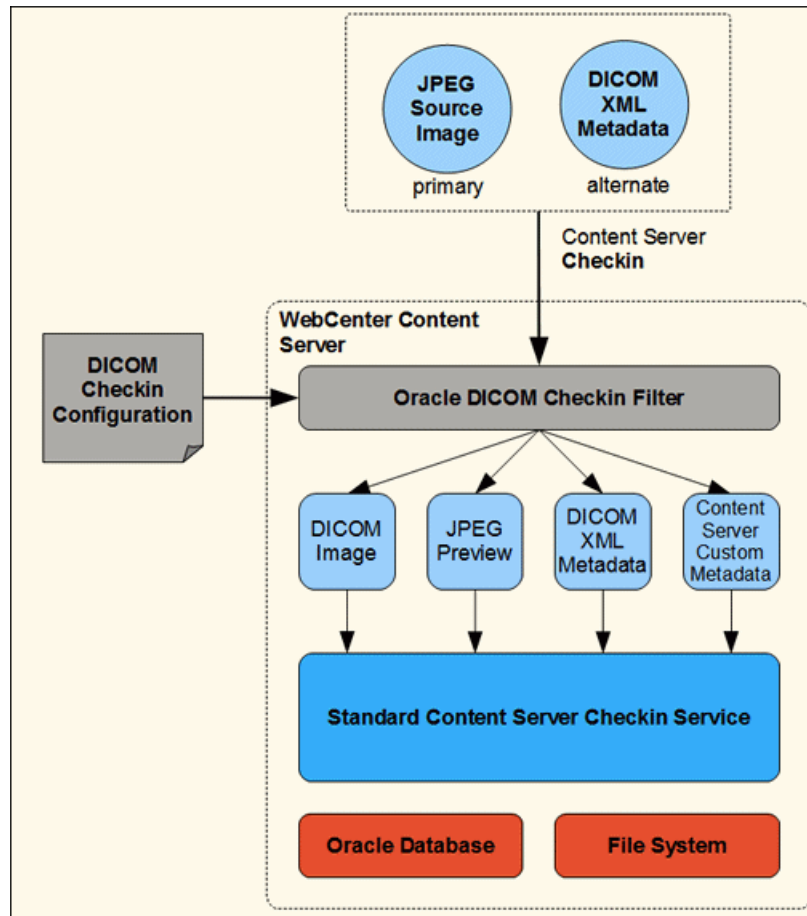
JPEG Source Image
primary

DICOM XML Metadata
alternate

Content Server Checkin

DICOM Checkin Configuration

WebCenter Content Server

Oracle DICOM Checkin Filter

DICOM Image

JPEG Preview

DICOM XML Metadata

Content Server Custom Metadata

Standard Content Server Checkin Service

Oracle Database

File System